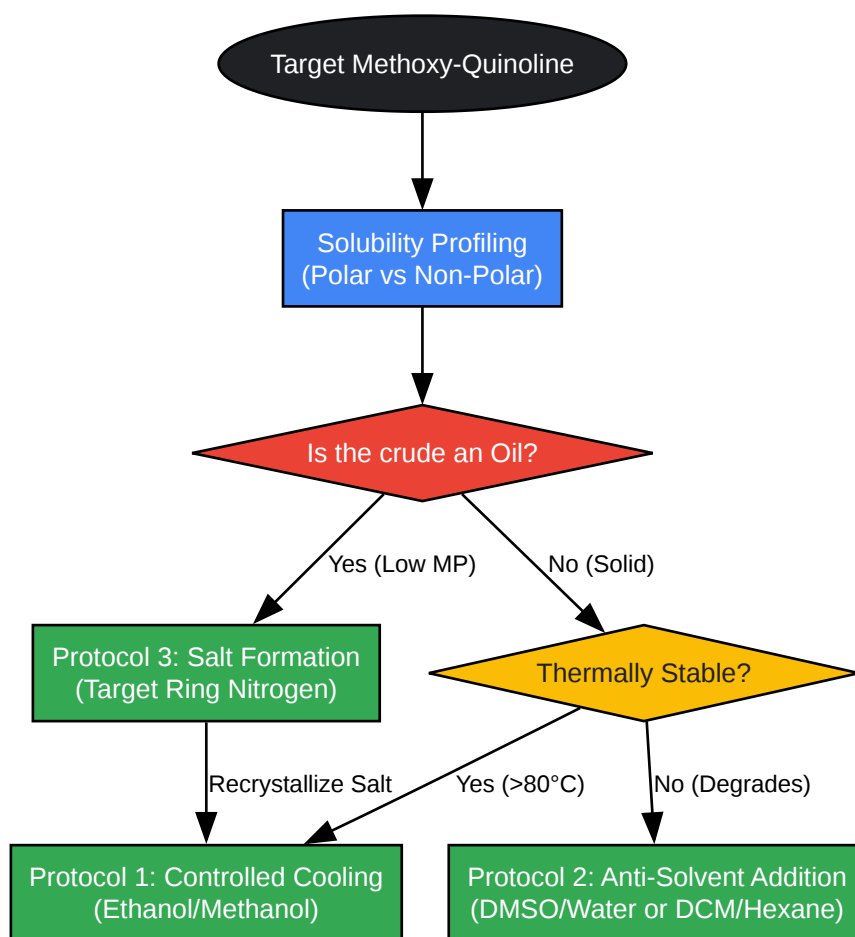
Target Methoxy-Quinoline

Solubility Profiling
(Polar vs Non-Polar)

Is the crude an Oil?

Yes (Low MP)

No (Solid)

Protocol 3: Salt Formation
(Target Ring Nitrogen)

Thermally Stable?

Recrystallize Salt

Yes (>80°C)

No (Degrades)

Protocol 1: Controlled Cooling
(Ethanol/Methanol)

Protocol 2: Anti-Solvent Addition
(DMSO/Water or DCM/Hexane)